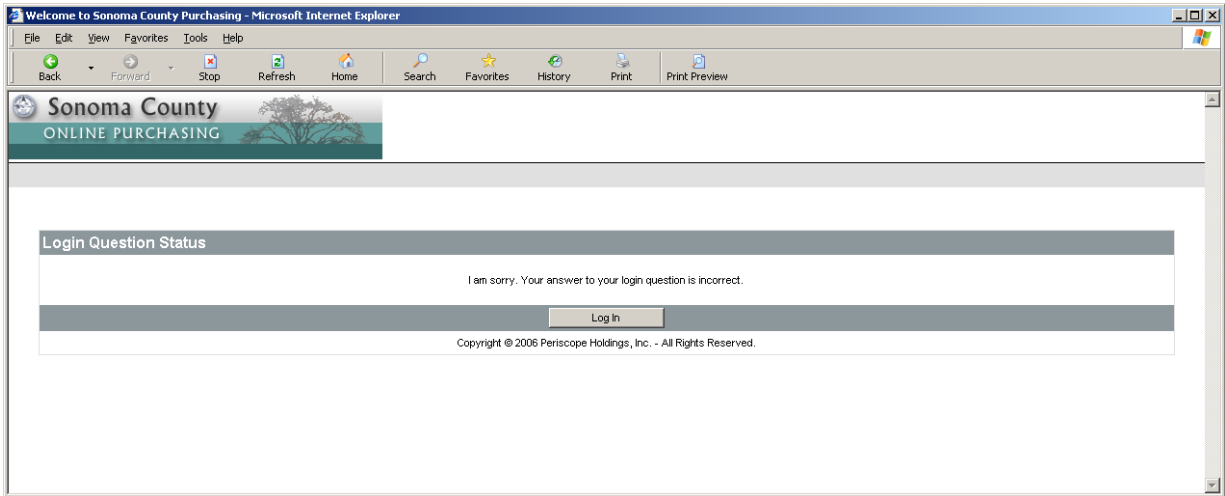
Welcome to Sonoma County Purchasing - Microsoft Internet Explorer

File Edit View Favorites Tools Help

Back Forward Stop Refresh Home Search Favorites History Print Print Preview

Sonoma County
ONLINE PURCHASING

Login Question Status

I am sorry. Your answer to your login question is incorrect.

Log In

Copyright © 2006 Periscope Holdings, Inc. - All Rights Reserved.